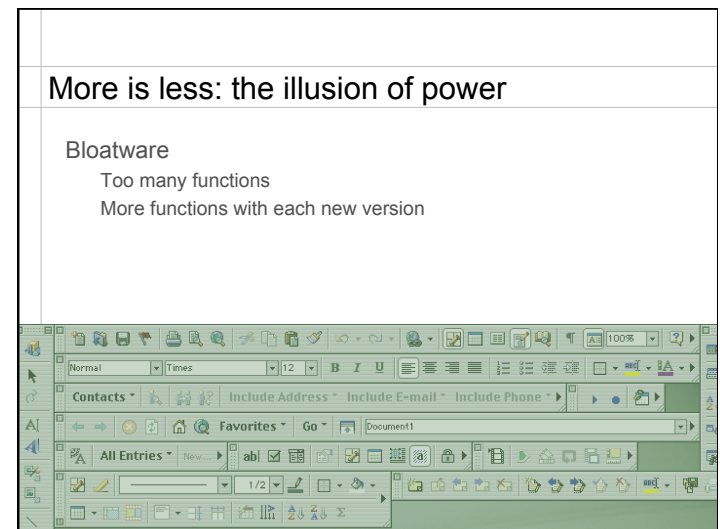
More is less: the illusion of power

Bloatware

Too many functions

More functions with each new version

100%

Normal

Times

12

B I U

Contacts

Include Address

Include E-mail

Include Phone

Favorites

Go

Document1

All Entries

New...

1/2